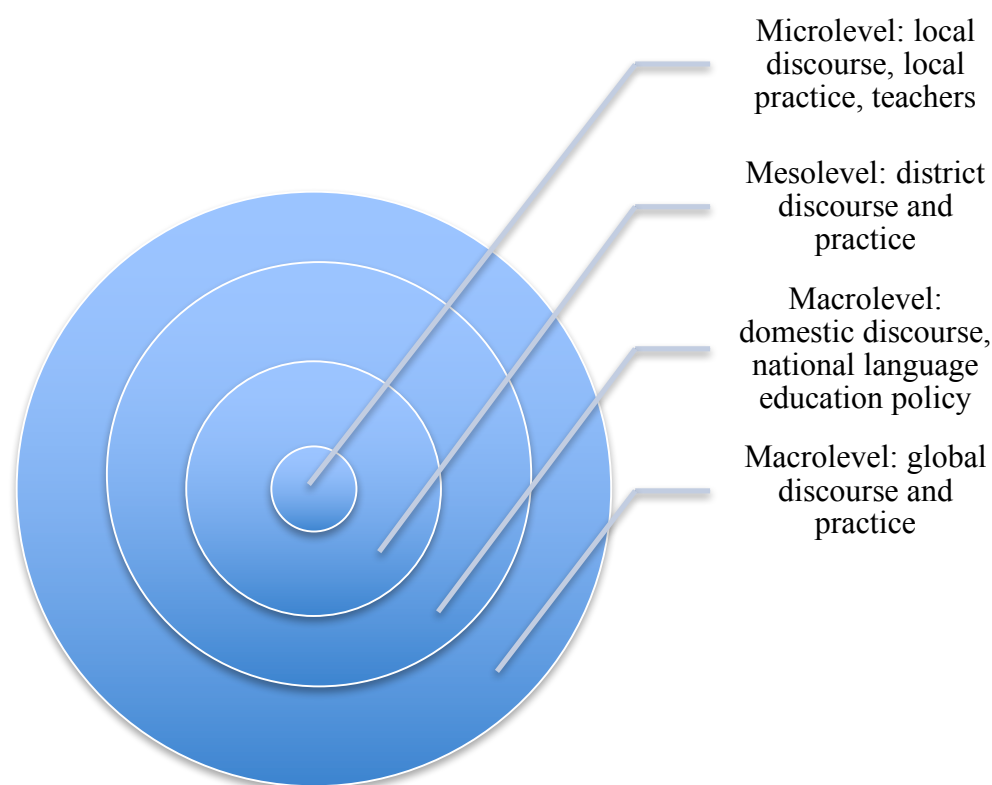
Microlevel: local discourse, local practice, teachers

Mesolevel: district discourse and practice

Macrolevel: domestic discourse, national language education policy

Macrolevel: global discourse and practice